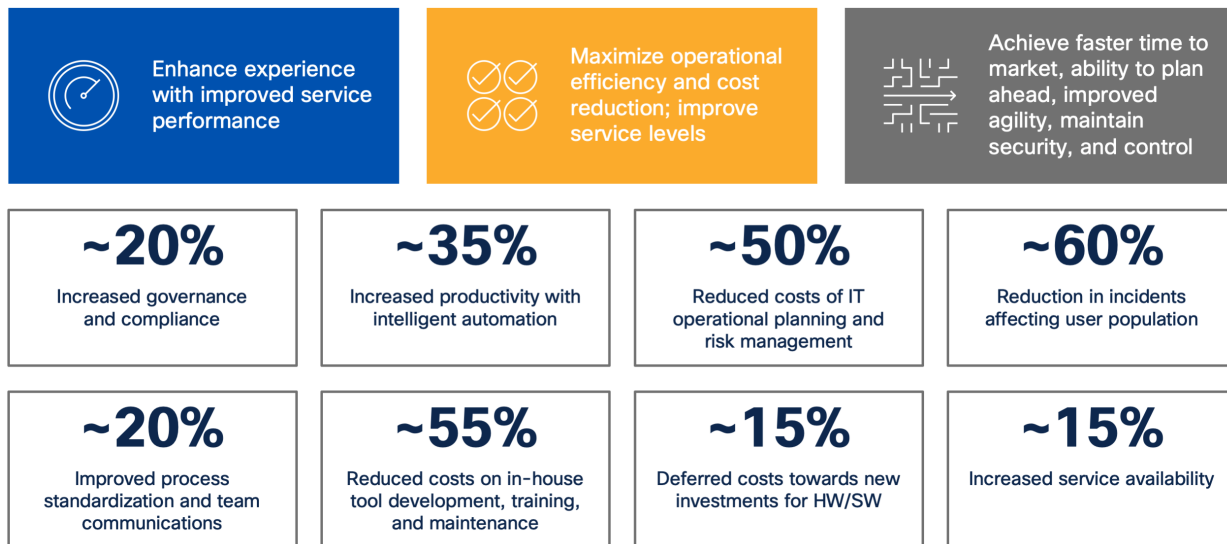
Enhance experience with improved service performance

Maximize operational efficiency and cost reduction; improve service levels

Achieve faster time to market, ability to plan ahead, improved agility, maintain security, and control

~20%
Increased governance and compliance

~35%
Increased productivity with intelligent automation

~50%
Reduced costs of IT operational planning and risk management

~60%
Reduction in incidents affecting user population

~20%
Improved process standardization and team communications

~55%
Reduced costs on in-house tool development, training, and maintenance

~15%
Deferred costs towards new investments for HW/SW

~15%
Increased service availability